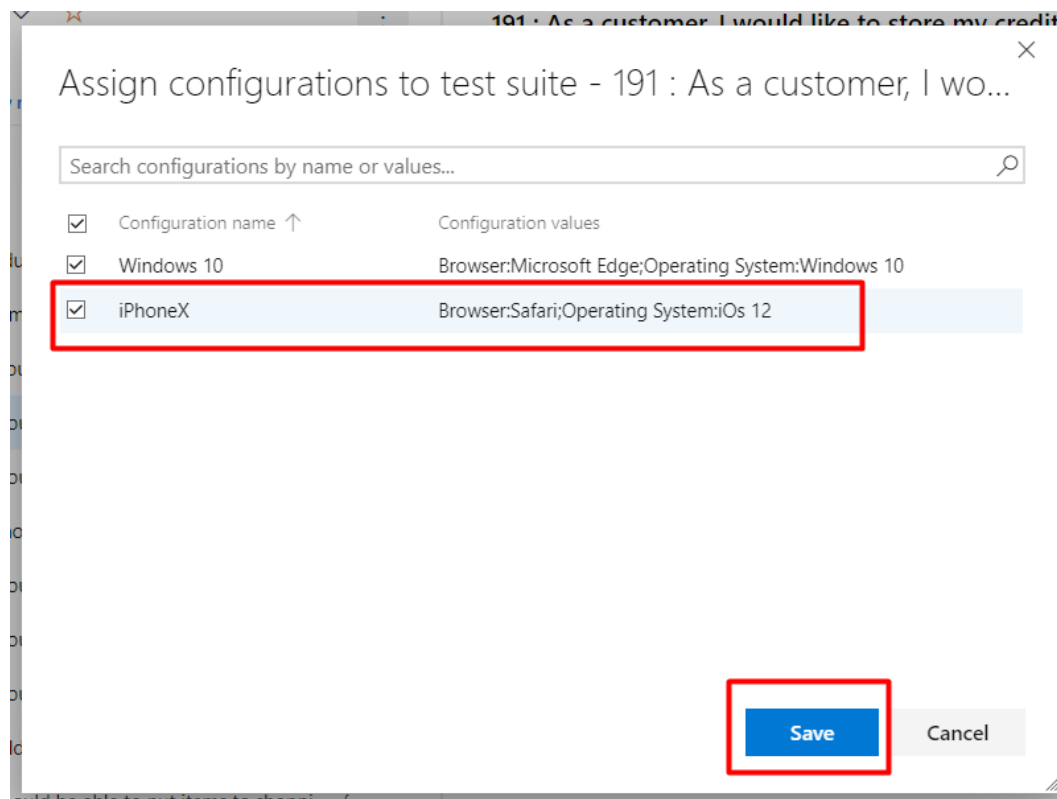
191 : As a customer, I would like to store my credit

Assign configurations to test suite - 191 : As a customer, I wo...

Search configurations by name or values...

| | Configuration name ↑ | Configuration values |
|---|---|---|
| ☑ | Windows 10 | Browser:Microsoft Edge;Operating System:Windows 10 |
| ☑ | iPhoneX | Browser:Safari;Operating System:iOs 12 |

Save

Cancel